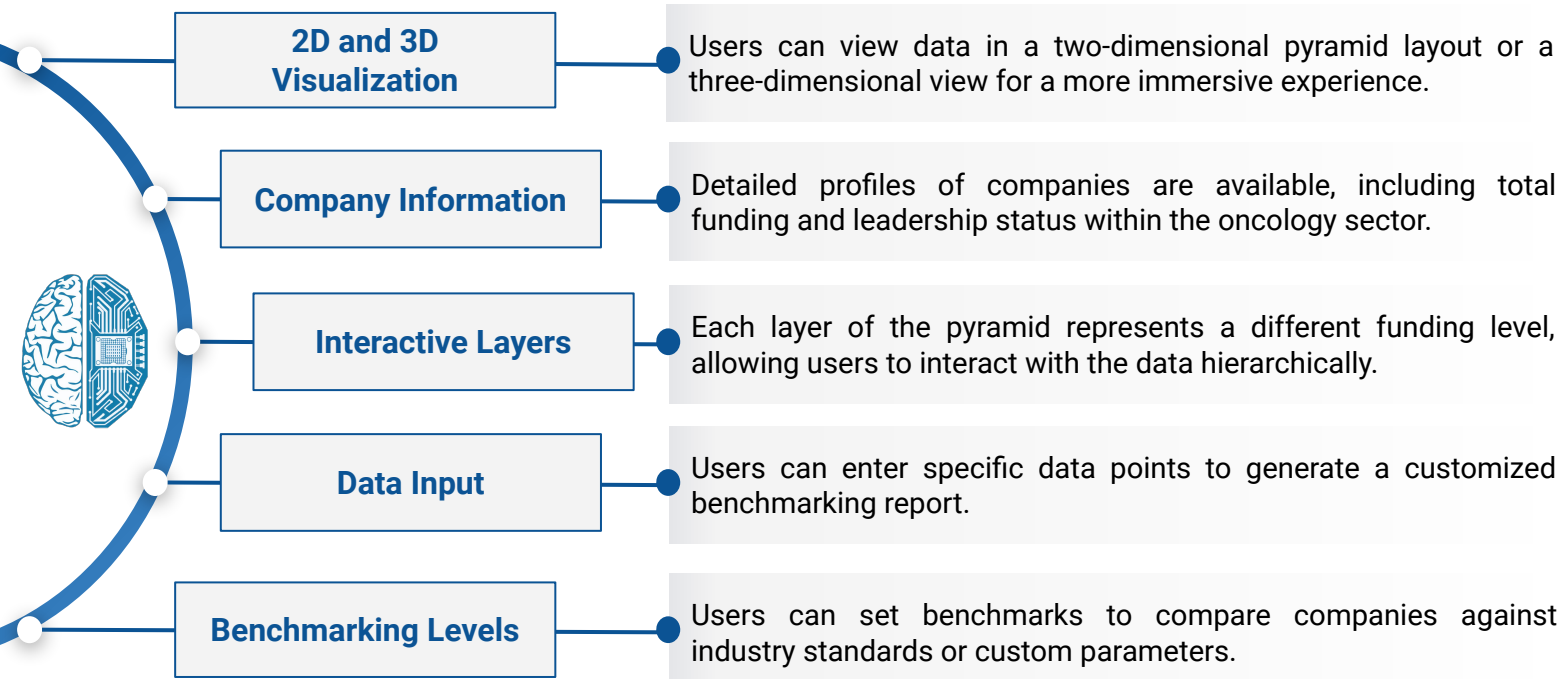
2D and 3D Visualization

Users can view data in a two-dimensional pyramid layout or a three-dimensional view for a more immersive experience.

Company Information

Detailed profiles of companies are available, including total funding and leadership status within the oncology sector.

Interactive Layers

Each layer of the pyramid represents a different funding level, allowing users to interact with the data hierarchically.

Data Input

Users can enter specific data points to generate a customized benchmarking report.

Benchmarking Levels

Users can set benchmarks to compare companies against industry standards or custom parameters.